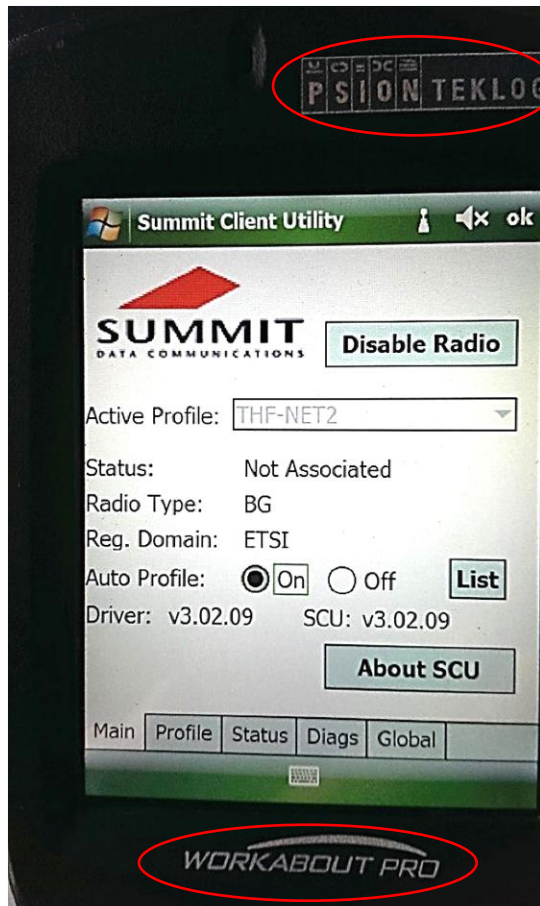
PSION TEKLOG

Summit Client Utility ok

SUMMIT
DATA COMMUNICATIONS

Disable Radio

Active Profile: THF-NET2

Status: Not Associated
Radio Type: BG
Reg. Domain: ETSI
Auto Profile: On Off List
Driver: v3.02.09 SCU: v3.02.09

About SCU

Main Profile Status Diags Global

WORKABOUT PRO